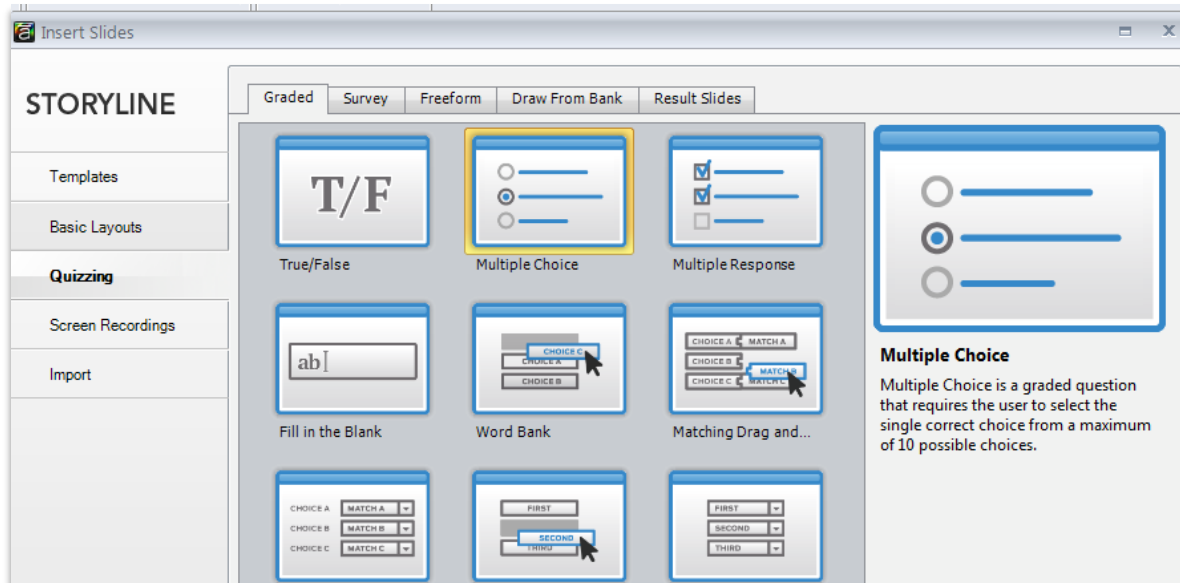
Insert Slides

STORYLINE

Templates

Basic Layouts

Quizzing

Screen Recordings

Import

Graded | Survey | Freeform | Draw From Bank | Result Slides

T/F

True/False

Multiple Choice

Multiple Response

ab

Fill in the Blank

CHOICE C
CHOICE A
CHOICE B

Word Bank

CHOICE A MATCH A
CHOICE B
CHOICE C MATCH C
MATCH B

Matching Drag and...

CHOICE A MATCH A
CHOICE B MATCH B
CHOICE C MATCH C

FIRST
SECOND
THIRD

FIRST
SECOND
THIRD

Multiple Choice

Multiple Choice is a graded question that requires the user to select the single correct choice from a maximum of 10 possible choices.